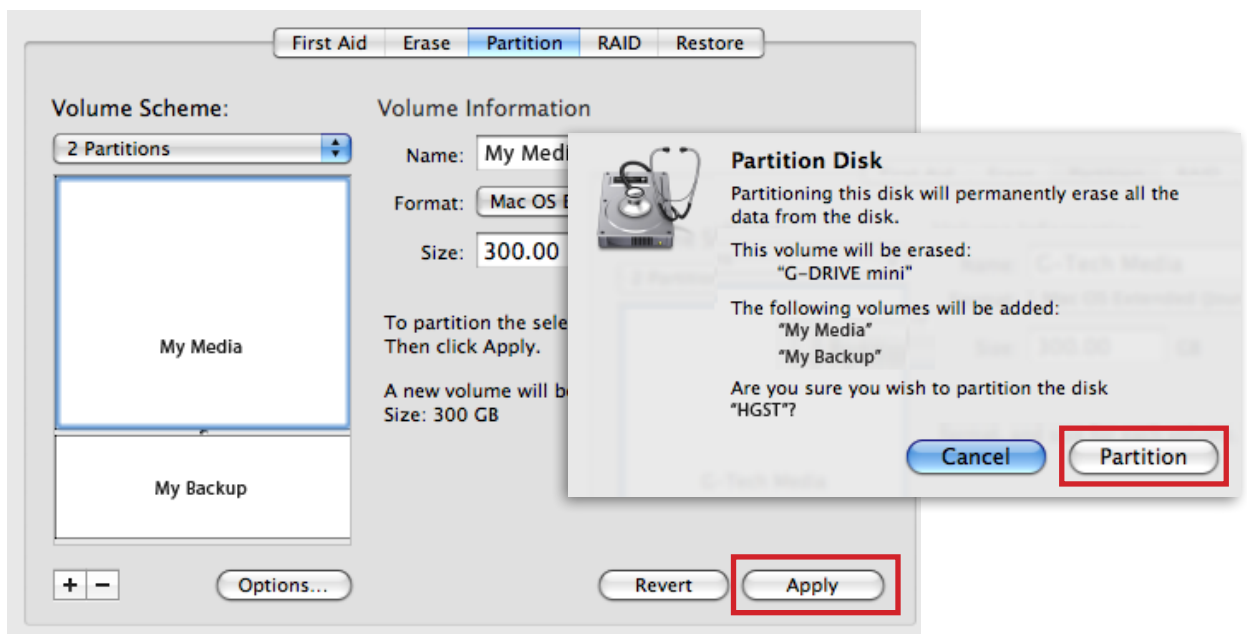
First Aid | Erase | Partition | RAID | Restore

Volume Scheme:

2 Partitions

My Media

My Backup

+ −

Options...

Volume Information

Name: My Medi

Format: Mac OS E

Size: 300.00

To partition the sele
Then click Apply.

A new volume will be
Size: 300 GB

Revert

Apply

Partition Disk

Partitioning this disk will permanently erase all the data from the disk.

This volume will be erased:
"G-DRIVE mini"

The following volumes will be added:
"My Media"
"My Backup"

Are you sure you wish to partition the disk "HGST"?

Cancel

Partition